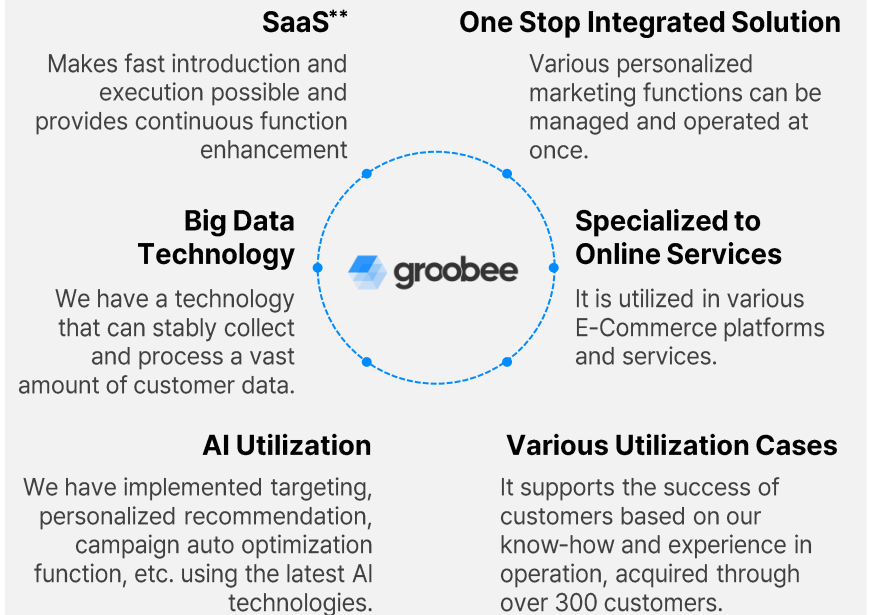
SaaS**

Makes fast introduction and execution possible and provides continuous function enhancement

One Stop Integrated Solution

Various personalized marketing functions can be managed and operated at once.

Big Data Technology

We have a technology that can stably collect and process a vast amount of customer data.

groobee

Specialized to Online Services

It is utilized in various E-Commerce platforms and services.

AI Utilization

We have implemented targeting, personalized recommendation, campaign auto optimization function, etc. using the latest AI technologies.

Various Utilization Cases

It supports the success of customers based on our know-how and experience in operation, acquired through over 300 customers.